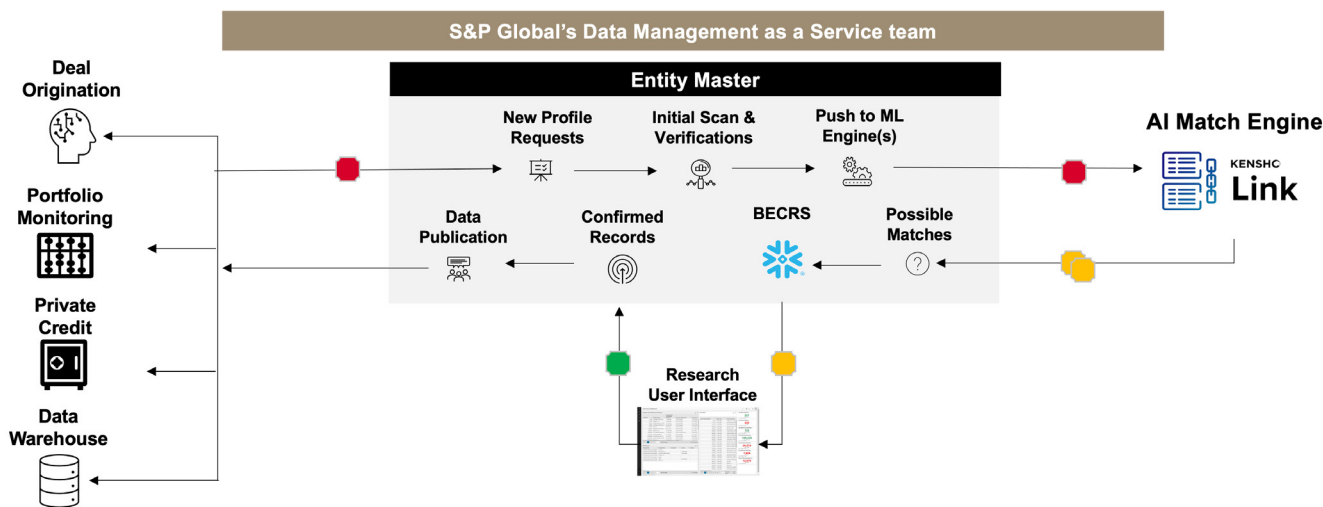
S&P Global's Data Management as a Service team

Entity Master

Deal Origination

Portfolio Monitoring

Private Credit

Data Warehouse

New Profile Requests

Initial Scan & Verifications

Push to ML Engine(s)

AI Match Engine

KENSHO Link

Data Publication

Confirmed Records

BECRS

Possible Matches

Research User Interface